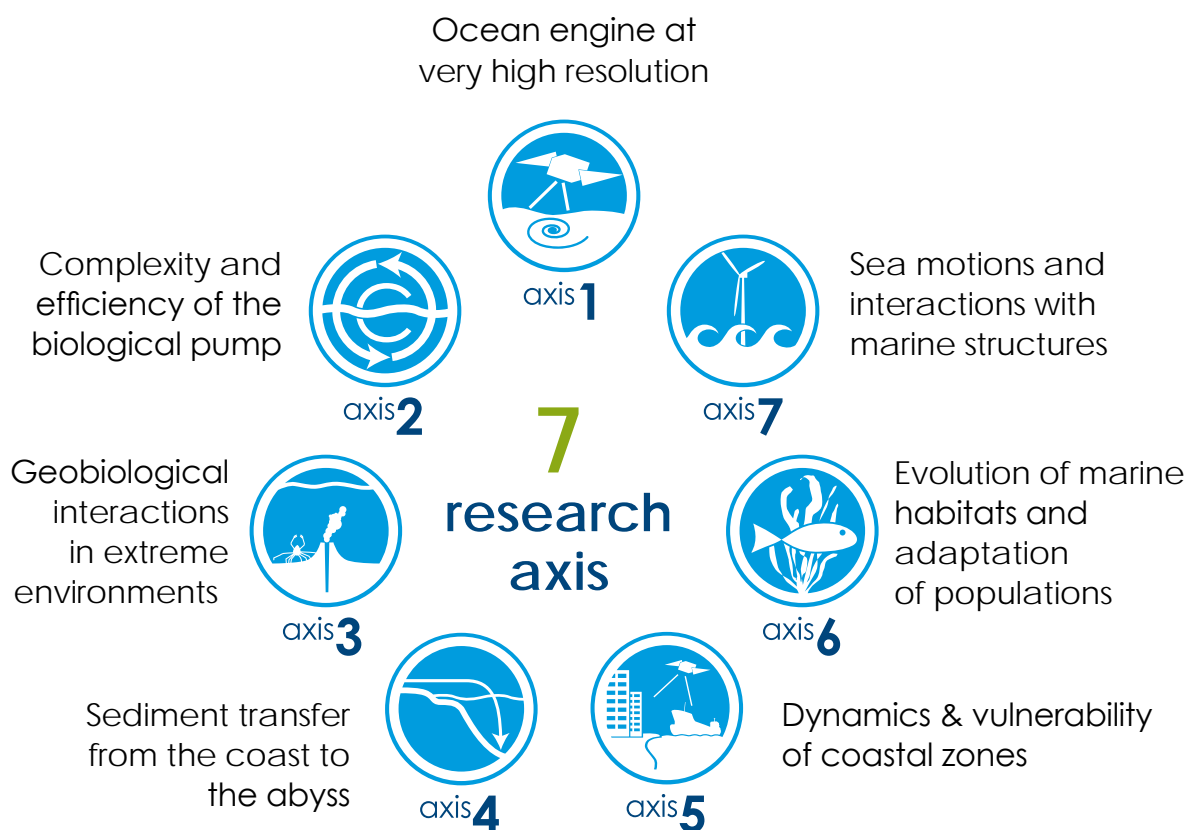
Ocean engine at very high resolution

axis 1

Complexity and efficiency of the biological pump

axis 2

Sea motions and interactions with marine structures

axis 7

7
research axis

Geobiological interactions in extreme environments

axis 3

Evolution of marine habitats and adaptation of populations

axis 6

Sediment transfer from the coast to the abyss

axis 4

Dynamics & vulnerability of coastal zones

axis 5